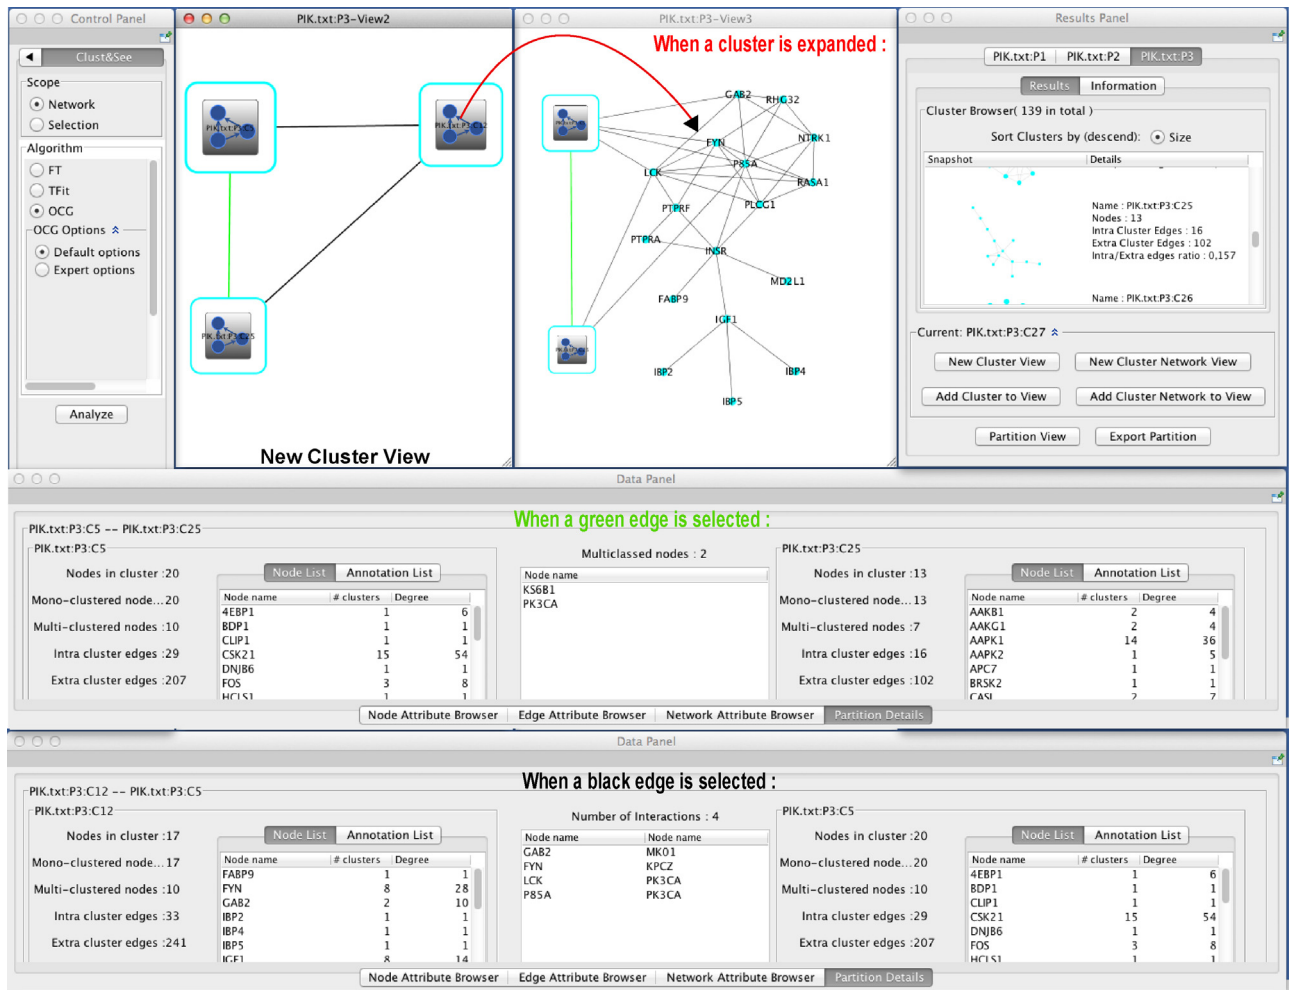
Control Panel

Clust&See

Scope
Network
Selection

Algorithm
FT
TFit
OCG
OCG Options
Default options
Expert options

Analyze

PIK.txt:P3-View2

PIK.txt:P3:C5
PIK.txt:P3:C12
PIK.txt:P3:C25

New Cluster View

PIK.txt:P3-View3

When a cluster is expanded :

GAB2
RHG32
NTRK1
FYN
P85A
LCK
RASA1
PTPRF
PLCG1
PTPRA
INSR
MD2L1
FABP9
IGF1
IBP2
IBP4
IBP5

Results Panel

PIK.txt:P1
PIK.txt:P2
PIK.txt:P3

Results
Information

Cluster Browser( 139 in total )
Sort Clusters by (descend):
Size

Snapshot
Details

Name : PIK.txt:P3:C25
Nodes : 13
Intra Cluster Edges : 16
Extra Cluster Edges : 102
Intra/Extra edges ratio : 0,157

Name : PIK.txt:P3:C26

Current: PIK.txt:P3:C27

New Cluster View
New Cluster Network View
Add Cluster to View
Add Cluster Network to View
Partition View
Export Partition

Data Panel

When a green edge is selected :

PIK.txt:P3:C5 -- PIK.txt:P3:C25
PIK.txt:P3:C5
Nodes in cluster :20
Mono-clustered node...20
Multi-clustered nodes :10
Intra cluster edges :29
Extra cluster edges :207

Node List
Annotation List

| Node name | # clusters | Degree |
|---|---|---|
| 4EBP1 | 1 | 6 |
| BDP1 | 1 | 1 |
| CLIP1 | 1 | 1 |
| CSK21 | 15 | 54 |
| DNJB6 | 1 | 1 |
| FOS | 3 | 8 |
| HCLS1 | 1 | 1 |

Multiclassed nodes : 2

| Node name |
|---|
| KS6B1 |
| PK3CA |

PIK.txt:P3:C25
Nodes in cluster :13
Mono-clustered node...13
Multi-clustered nodes :7
Intra cluster edges :16
Extra cluster edges :102

Node List
Annotation List

| Node name | # clusters | Degree |
|---|---|---|
| AAKB1 | 2 | 4 |
| AAKG1 | 2 | 4 |
| AAPK1 | 14 | 36 |
| AAPK2 | 1 | 5 |
| APC7 | 1 | 1 |
| BRSK2 | 1 | 1 |
| CASL | 2 | 7 |

Node Attribute Browser
Edge Attribute Browser
Network Attribute Browser
Partition Details

Data Panel

When a black edge is selected :

PIK.txt:P3:C12 -- PIK.txt:P3:C5
PIK.txt:P3:C12
Nodes in cluster :17
Mono-clustered node...17
Multi-clustered nodes :10
Intra cluster edges :33
Extra cluster edges :241

Node List
Annotation List

| Node name | # clusters | Degree |
|---|---|---|
| FABP9 | 1 | 1 |
| FYN | 8 | 28 |
| GAB2 | 2 | 10 |
| IBP2 | 1 | 1 |
| IBP4 | 1 | 1 |
| IBP5 | 1 | 1 |
| IGF1 | 8 | 14 |

Number of Interactions : 4

| Node name | Node name |
|---|---|
| GAB2 | MK01 |
| FYN | KPCZ |
| LCK | PK3CA |
| P85A | PK3CA |

PIK.txt:P3:C5
Nodes in cluster :20
Mono-clustered node...20
Multi-clustered nodes :10
Intra cluster edges :29
Extra cluster edges :207

Node List
Annotation List

| Node name | # clusters | Degree |
|---|---|---|
| 4EBP1 | 1 | 6 |
| BDP1 | 1 | 1 |
| CLIP1 | 1 | 1 |
| CSK21 | 15 | 54 |
| DNJB6 | 1 | 1 |
| FOS | 3 | 8 |
| HCLS1 | 1 | 1 |

Node Attribute Browser
Edge Attribute Browser
Network Attribute Browser
Partition Details